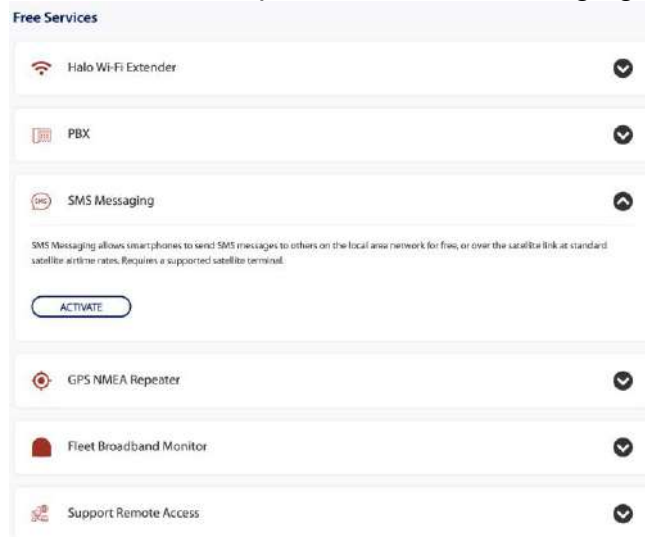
Free Services

Halo Wi-Fi Extender

PBX

SMS Messaging

SMS Messaging allows smartphones to send SMS messages to others on the local area network for free, or over the satellite link at standard satellite airtime rates. Requires a supported satellite terminal.

ACTIVATE

GPS NMEA Repeater

Fleet Broadband Monitor

Support Remote Access